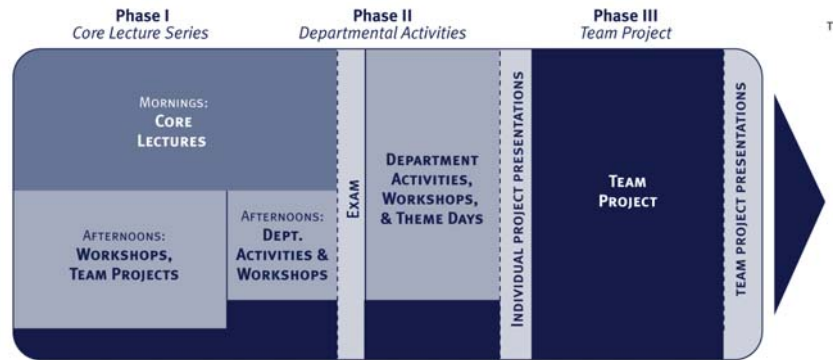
Phase I
Core Lecture Series

Phase II
Departmental Activities

Phase III
Team Project

T

Mornings:
Core Lectures

Afternoons:
Workshops, Team Projects

Afternoons:
Dept. Activities & Workshops

Exam

Department Activities, Workshops, & Theme Days

Individual Project Presentations

Team Project

Team Project Presentations